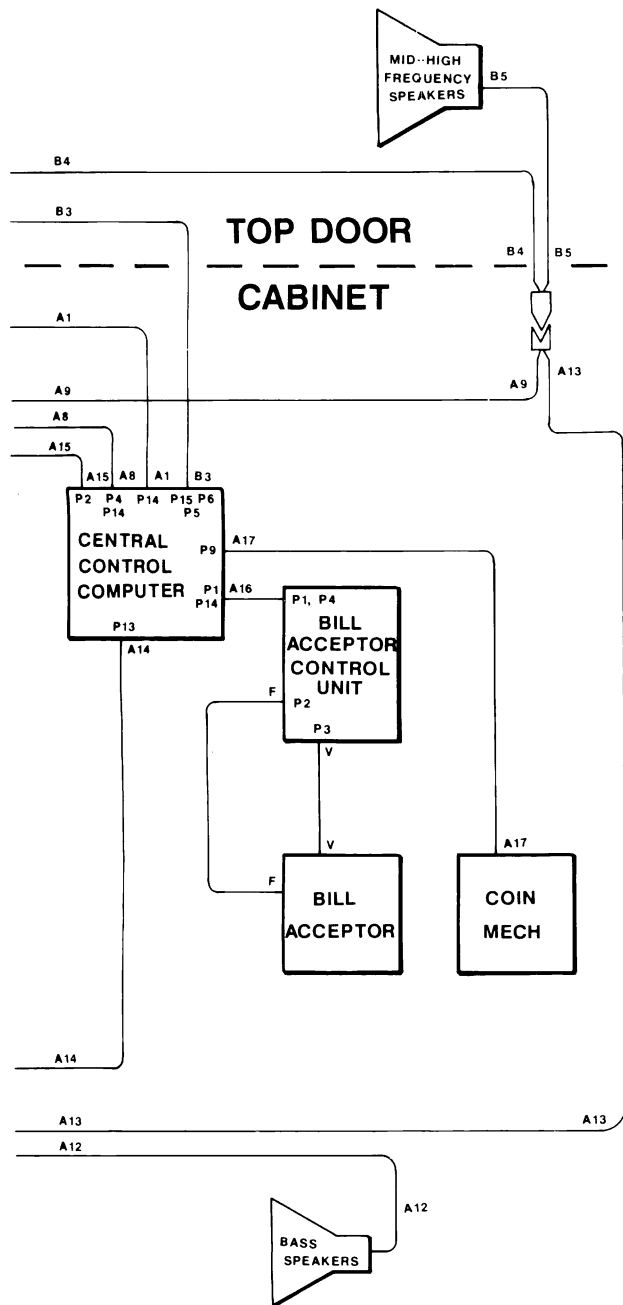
MID-HIGH FREQUENCY SPEAKERS

B5

B4

B3

TOP DOOR

B4 B5

CABINET

A1

A9

A13

A9

A8

A15

A15 A8 A1 B3

P2 P4 P14 P15 P6
P14 P5

CENTRAL CONTROL COMPUTER

P9

A17

P1 P14

A16

P13

A14

P1, P4

BILL ACCEPTOR CONTROL UNIT

F

P2

P3

V

V

A17

F

BILL ACCEPTOR

COIN MECH

A14

A13

A13

A12

A12

BASS SPEAKERS